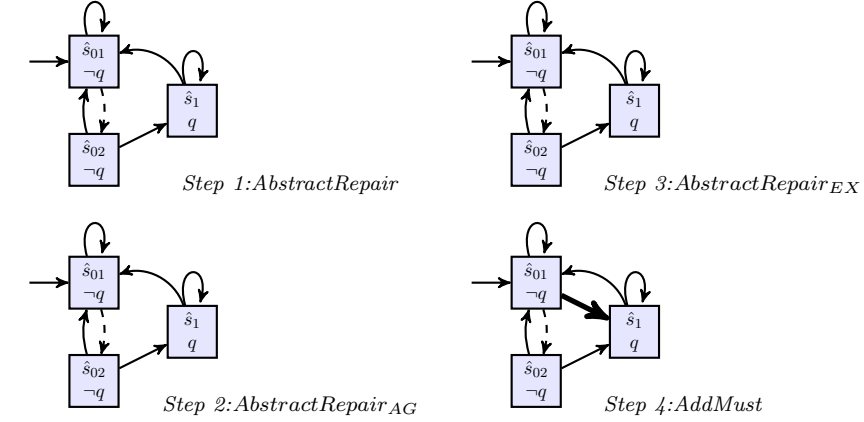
$\hat{s}_{01}$
$\neg q$
$\hat{s}_1$
$q$
$\hat{s}_{02}$
$\neg q$
Step 1:AbstractRepair

$\hat{s}_{01}$
$\neg q$
$\hat{s}_1$
$q$
$\hat{s}_{02}$
$\neg q$
Step 3:$AbstractRepair_{EX}$

$\hat{s}_{01}$
$\neg q$
$\hat{s}_1$
$q$
$\hat{s}_{02}$
$\neg q$
Step 2:$AbstractRepair_{AG}$

$\hat{s}_{01}$
$\neg q$
$\hat{s}_1$
$q$
$\hat{s}_{02}$
$\neg q$
Step 4:AddMust